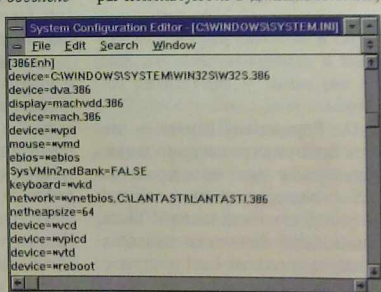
System Configuration Editor - [C:\WINDOWS\SYSTEM.INI]

File Edit Search Window

[386Enh]
device=C:\WINDOWS\SYSTEM\WIN32S\W32S.386
device=dva.386
display=machvdd.386
device=mach.386
device=*vpd
mouse=*vmd
ebios=*ebios
SysVMin2ndBank=FALSE
keyboard=*vkd
network=*vnetbios,C:\LANTASTI\LANTASTI.386
netheapsize=64
device=*vcd
device=*vpicd
device=*vtd
device=*reboot